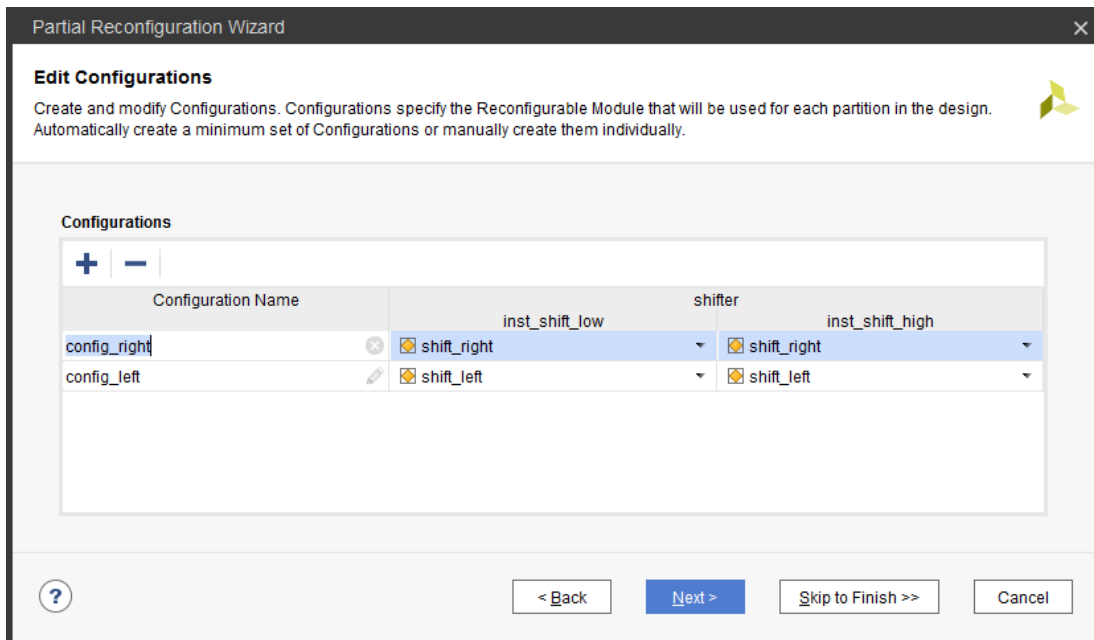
Partial Reconfiguration Wizard

Edit Configurations

Create and modify Configurations. Configurations specify the Reconfigurable Module that will be used for each partition in the design. Automatically create a minimum set of Configurations or manually create them individually.

Configurations

+ −

| Configuration Name | shifter inst_shift_low | shifter inst_shift_high |
|---|---|---|
| config_right | shift_right | shift_right |
| config_left | shift_left | shift_left |

?

< Back

Next >

Skip to Finish >>

Cancel